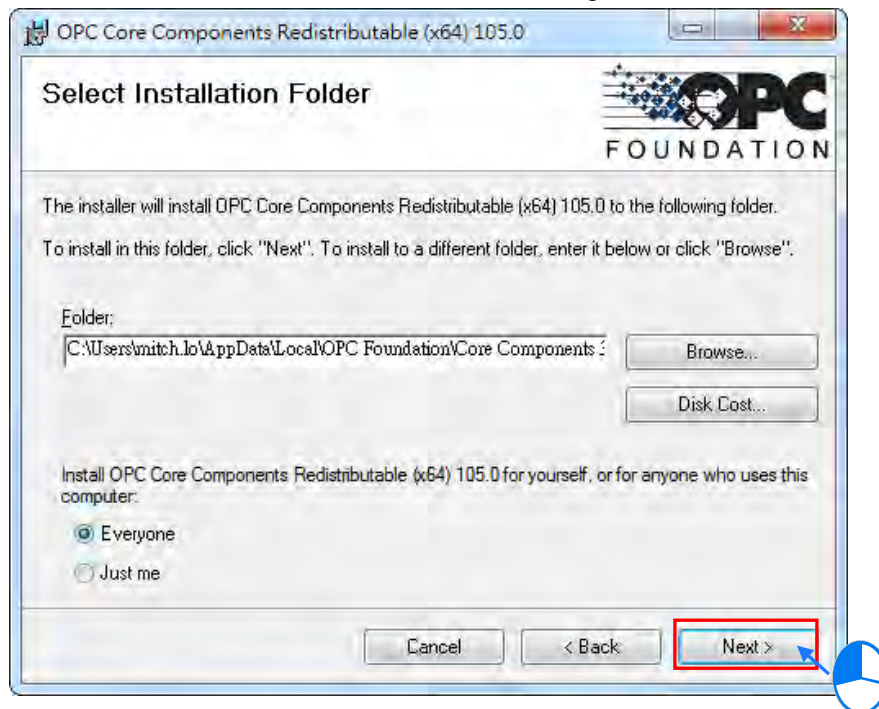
OPC Core Components Redistributable (x64) 105.0

Select Installation Folder

OPC FOUNDATION

The installer will install OPC Core Components Redistributable (x64) 105.0 to the following folder.

To install in this folder, click "Next". To install to a different folder, enter it below or click "Browse".

Folder:

C:\Users\mitch.lo\AppData\Local\OPC Foundation\Core Components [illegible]

Browse...

Disk Cost...

Install OPC Core Components Redistributable (x64) 105.0 for yourself, or for anyone who uses this computer:

Everyone

Just me

Cancel

< Back

Next >